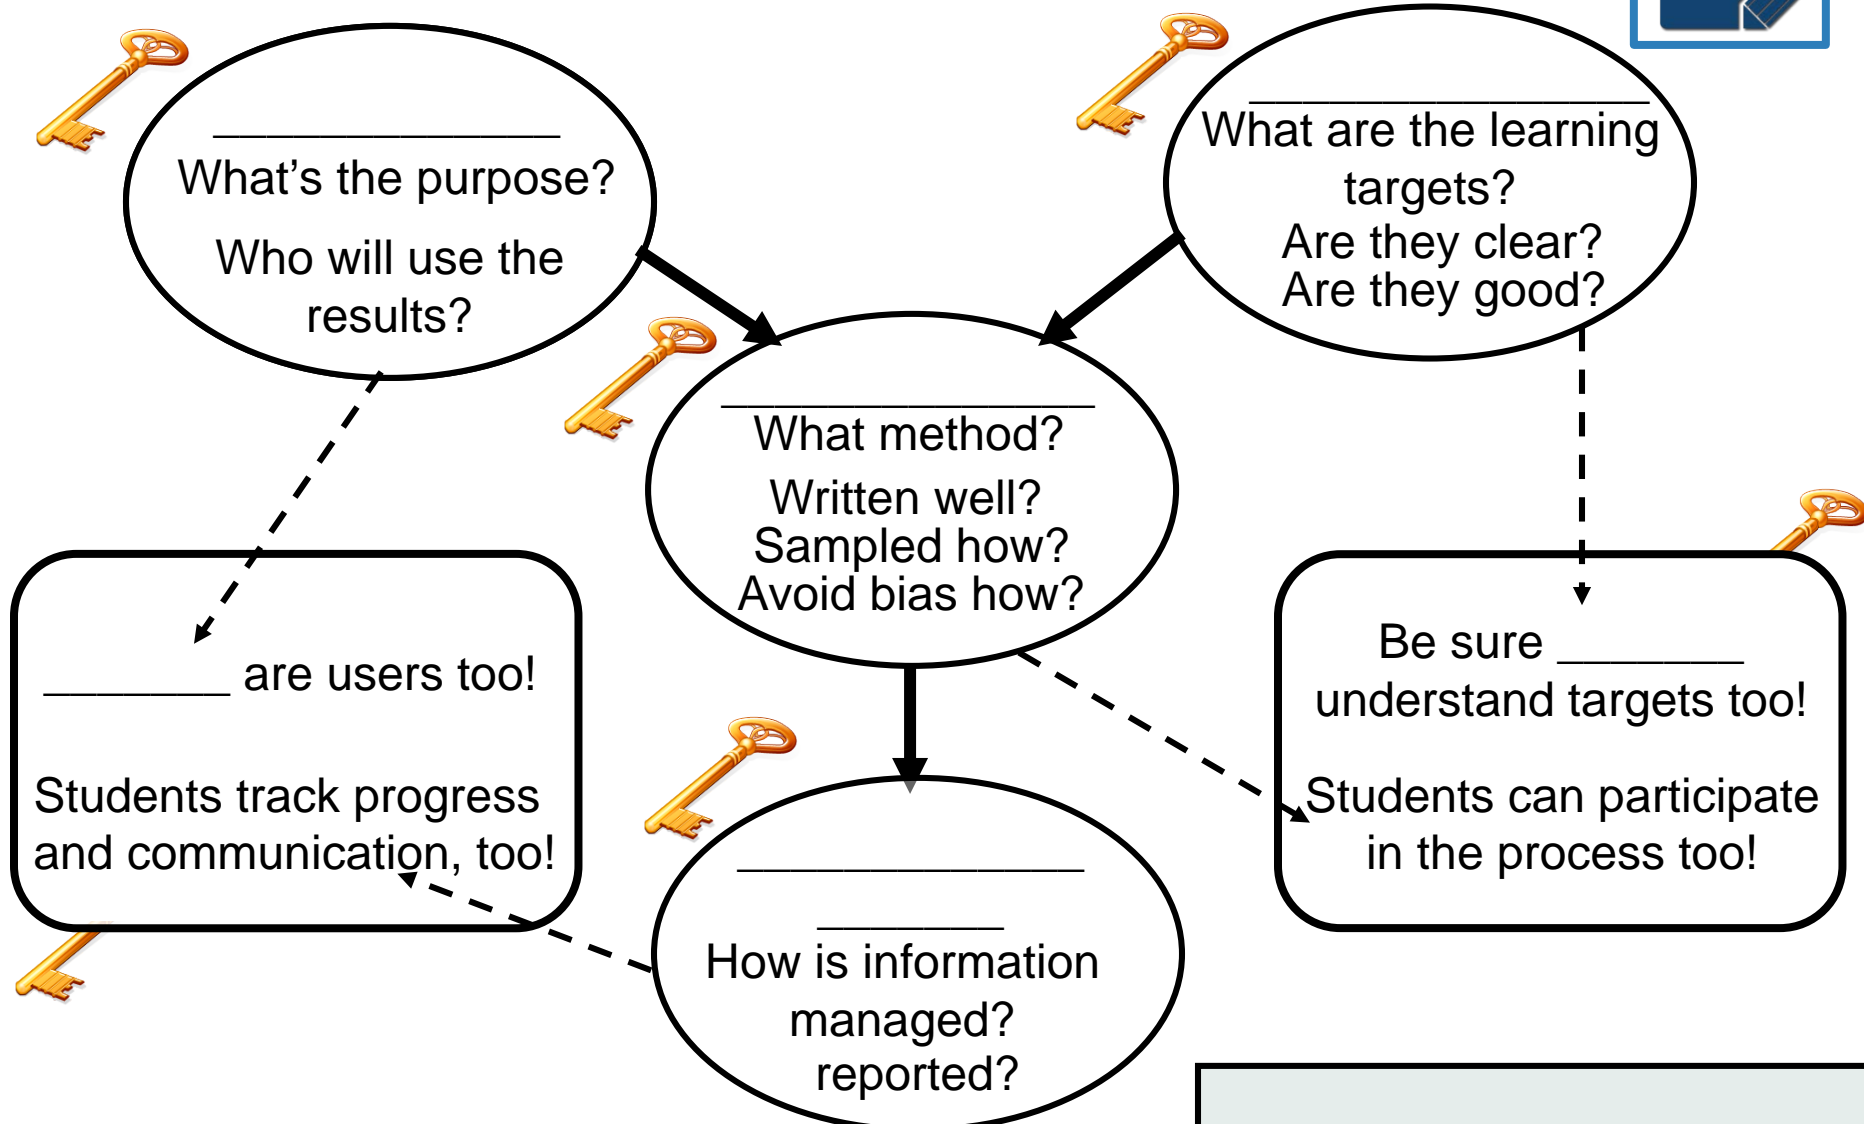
________________
What's the purpose?
Who will use the results?

________________
What are the learning targets?
Are they clear?
Are they good?

________________
What method?
Written well?
Sampled how?
Avoid bias how?

________ are users too!

Students track progress and communication, too!

Be sure ________ understand targets too!

Students can participate in the process too!

________________
________
How is information managed? reported?